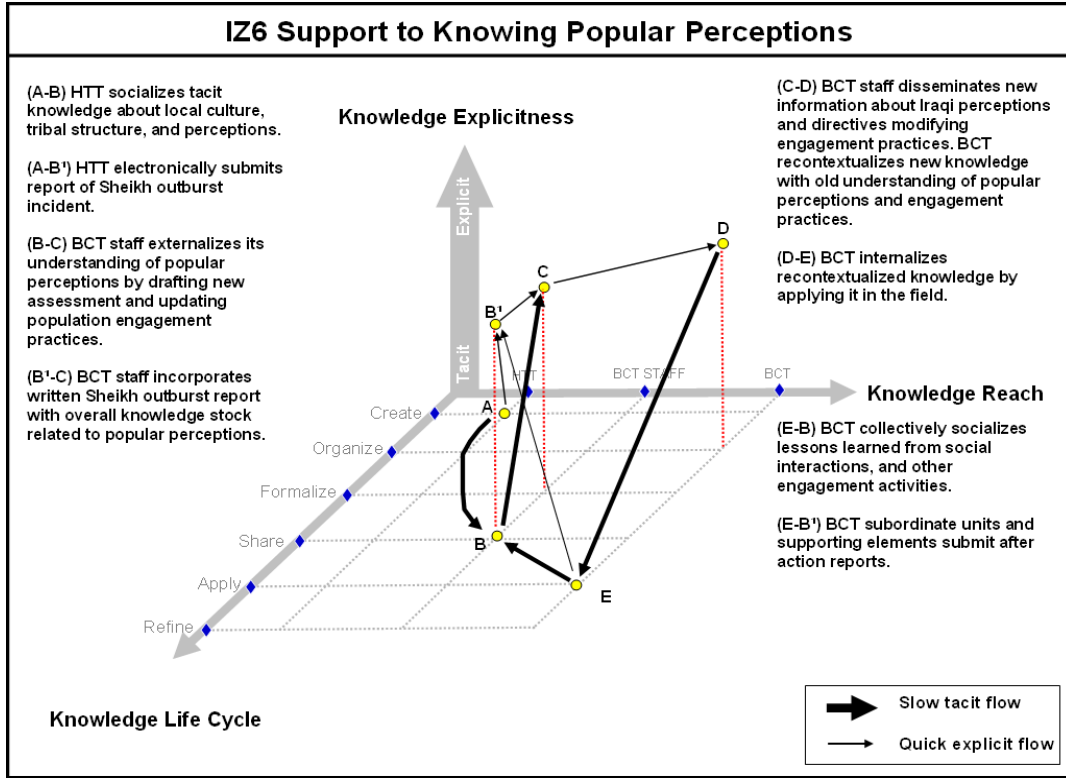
IZ6 Support to Knowing Popular Perceptions

(A-B) HTT socializes tacit knowledge about local culture, tribal structure, and perceptions.

(A-B') HTT electronically submits report of Sheikh outburst incident.

(B-C) BCT staff externalizes its understanding of popular perceptions by drafting new assessment and updating population engagement practices.

(B'-C) BCT staff incorporates written Sheikh outburst report with overall knowledge stock related to popular perceptions.

Knowledge Explicitness

Explicit

Tacit

(C-D) BCT staff disseminates new information about Iraqi perceptions and directives modifying engagement practices. BCT recontextualizes new knowledge with old understanding of popular perceptions and engagement practices.

(D-E) BCT internalizes recontextualized knowledge by applying it in the field.

D

C

B'

A

B

E

HTT

BCT STAFF

BCT

Knowledge Reach

Create

Organize

Formalize

Share

Apply

Refine

(E-B) BCT collectively socializes lessons learned from social interactions, and other engagement activities.

(E-B') BCT subordinate units and supporting elements submit after action reports.

Knowledge Life Cycle

Slow tacit flow

Quick explicit flow